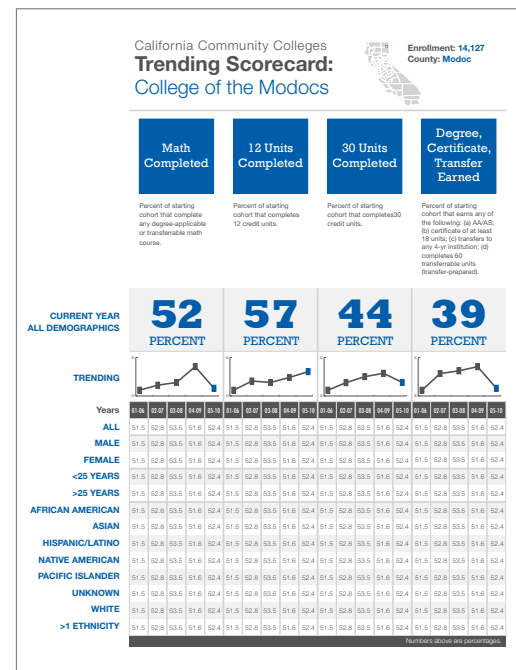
California Community Colleges
**Trending Scorecard:**
College of the Modocs

Enrollment: 14,127
County: Modoc

Math Completed

Percent of starting cohort that complete any degree-applicable or transferable math course.

12 Units Completed

Percent of starting cohort that completes 12 credit units.

30 Units Completed

Percent of starting cohort that completes30 credit units.

Degree, Certificate, Transfer Earned

Percent of starting cohort that earns any of the following: (a) AA/AS; (b) certificate of at least 18 units; (c) transfers to any 4-yr institution; (d) completes 60 transferable units (transfer-prepared).

CURRENT YEAR ALL DEMOGRAPHICS

52 PERCENT

57 PERCENT

44 PERCENT

39 PERCENT

TRENDING

| Years | 01-06 | 02-07 | 03-08 | 04-09 | 05-10 | 01-06 | 02-07 | 03-08 | 04-09 | 05-10 | 01-06 | 02-07 | 03-08 | 04-09 | 05-10 | 01-06 | 02-07 | 03-08 | 04-09 | 05-10 |
|---|---|---|---|---|---|---|---|---|---|---|---|---|---|---|---|---|---|---|---|---|
| ALL | 51.5 | 52.8 | 53.5 | 51.6 | 52.4 | 51.5 | 52.8 | 53.5 | 51.6 | 52.4 | 51.5 | 52.8 | 53.5 | 51.6 | 52.4 | 51.5 | 52.8 | 53.5 | 51.6 | 52.4 |
| MALE | 51.5 | 52.8 | 53.5 | 51.6 | 52.4 | 51.5 | 52.8 | 53.5 | 51.6 | 52.4 | 51.5 | 52.8 | 53.5 | 51.6 | 52.4 | 51.5 | 52.8 | 53.5 | 51.6 | 52.4 |
| FEMALE | 51.5 | 52.8 | 53.5 | 51.6 | 52.4 | 51.5 | 52.8 | 53.5 | 51.6 | 52.4 | 51.5 | 52.8 | 53.5 | 51.6 | 52.4 | 51.5 | 52.8 | 53.5 | 51.6 | 52.4 |
| <25 YEARS | 51.5 | 52.8 | 53.5 | 51.6 | 52.4 | 51.5 | 52.8 | 53.5 | 51.6 | 52.4 | 51.5 | 52.8 | 53.5 | 51.6 | 52.4 | 51.5 | 52.8 | 53.5 | 51.6 | 52.4 |
| >25 YEARS | 51.5 | 52.8 | 53.5 | 51.6 | 52.4 | 51.5 | 52.8 | 53.5 | 51.6 | 52.4 | 51.5 | 52.8 | 53.5 | 51.6 | 52.4 | 51.5 | 52.8 | 53.5 | 51.6 | 52.4 |
| AFRICAN AMERICAN | 51.5 | 52.8 | 53.5 | 51.6 | 52.4 | 51.5 | 52.8 | 53.5 | 51.6 | 52.4 | 51.5 | 52.8 | 53.5 | 51.6 | 52.4 | 51.5 | 52.8 | 53.5 | 51.6 | 52.4 |
| ASIAN | 51.5 | 52.8 | 53.5 | 51.6 | 52.4 | 51.5 | 52.8 | 53.5 | 51.6 | 52.4 | 51.5 | 52.8 | 53.5 | 51.6 | 52.4 | 51.5 | 52.8 | 53.5 | 51.6 | 52.4 |
| HISPANIC/LATINO | 51.5 | 52.8 | 53.5 | 51.6 | 52.4 | 51.5 | 52.8 | 53.5 | 51.6 | 52.4 | 51.5 | 52.8 | 53.5 | 51.6 | 52.4 | 51.5 | 52.8 | 53.5 | 51.6 | 52.4 |
| NATIVE AMERICAN | 51.5 | 52.8 | 53.5 | 51.6 | 52.4 | 51.5 | 52.8 | 53.5 | 51.6 | 52.4 | 51.5 | 52.8 | 53.5 | 51.6 | 52.4 | 51.5 | 52.8 | 53.5 | 51.6 | 52.4 |
| PACIFIC ISLANDER | 51.5 | 52.8 | 53.5 | 51.6 | 52.4 | 51.5 | 52.8 | 53.5 | 51.6 | 52.4 | 51.5 | 52.8 | 53.5 | 51.6 | 52.4 | 51.5 | 52.8 | 53.5 | 51.6 | 52.4 |
| UNKNOWN | 51.5 | 52.8 | 53.5 | 51.6 | 52.4 | 51.5 | 52.8 | 53.5 | 51.6 | 52.4 | 51.5 | 52.8 | 53.5 | 51.6 | 52.4 | 51.5 | 52.8 | 53.5 | 51.6 | 52.4 |
| WHITE | 51.5 | 52.8 | 53.5 | 51.6 | 52.4 | 51.5 | 52.8 | 53.5 | 51.6 | 52.4 | 51.5 | 52.8 | 53.5 | 51.6 | 52.4 | 51.5 | 52.8 | 53.5 | 51.6 | 52.4 |
| >1 ETHNICITY | 51.5 | 52.8 | 53.5 | 51.6 | 52.4 | 51.5 | 52.8 | 53.5 | 51.6 | 52.4 | 51.5 | 52.8 | 53.5 | 51.6 | 52.4 | 51.5 | 52.8 | 53.5 | 51.6 | 52.4 |

Numbers above are percentages.